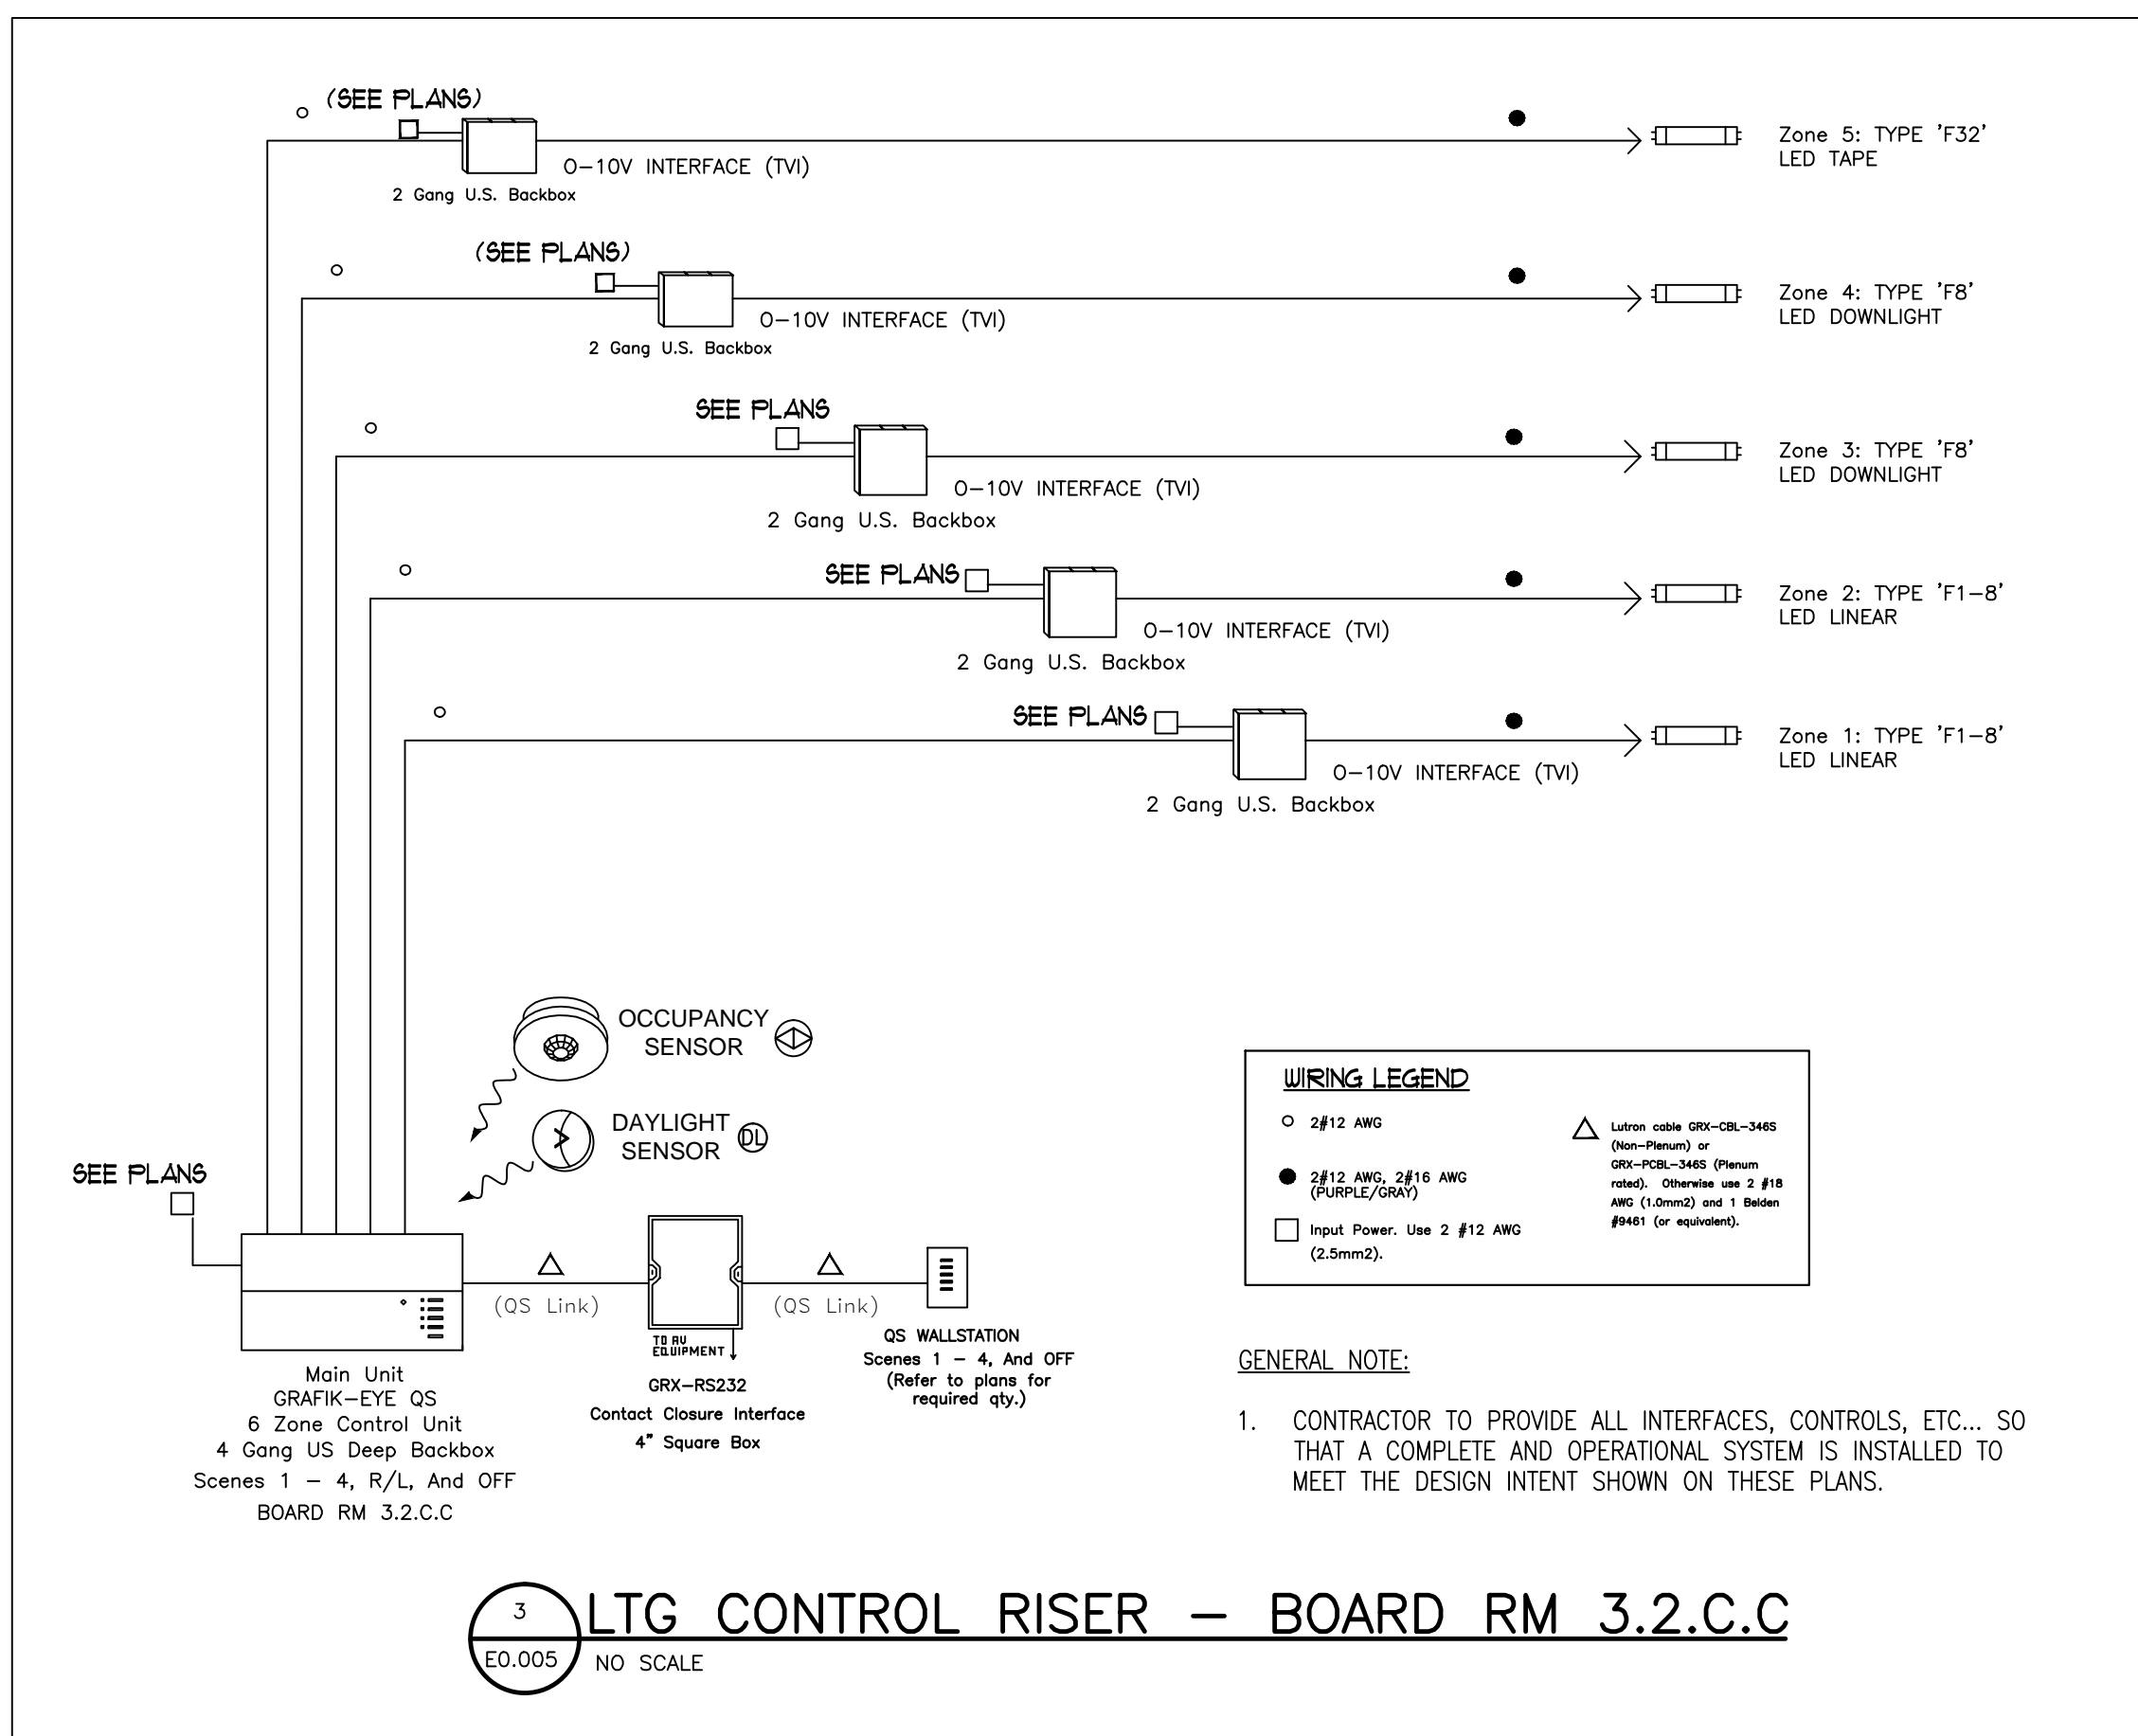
(SEE PLANS)

0–10V INTERFACE (TVI)

2 Gang U.S. Backbox

Zone 5: TYPE 'F32' LED TAPE

(SEE PLANS)

0–10V INTERFACE (TVI)

2 Gang U.S. Backbox

Zone 4: TYPE 'F8' LED DOWNLIGHT

SEE PLANS

0–10V INTERFACE (TVI)

2 Gang U.S. Backbox

Zone 3: TYPE 'F8' LED DOWNLIGHT

SEE PLANS

0–10V INTERFACE (TVI)

2 Gang U.S. Backbox

Zone 2: TYPE 'F1–8' LED LINEAR

SEE PLANS

0–10V INTERFACE (TVI)

2 Gang U.S. Backbox

Zone 1: TYPE 'F1–8' LED LINEAR

OCCUPANCY SENSOR

DAYLIGHT SENSOR

DL

SEE PLANS

WIRING LEGEND

2#12 AWG

2#12 AWG, 2#16 AWG (PURPLE/GRAY)

Input Power. Use 2 #12 AWG (2.5mm2).

Lutron cable GRX–CBL–346S (Non–Plenum) or GRX–PCBL–346S (Plenum rated). Otherwise use 2 #18 AWG (1.0mm2) and 1 Belden #9461 (or equivalent).

(QS Link)

(QS Link)

TO AV EQUIPMENT

Main Unit
GRAFIK–EYE QS
6 Zone Control Unit
4 Gang US Deep Backbox
Scenes 1 – 4, R/L, And OFF
BOARD RM 3.2.C.C

GRX–RS232
Contact Closure Interface
4" Square Box

QS WALLSTATION
Scenes 1 – 4, And OFF
(Refer to plans for required qty.)

GENERAL NOTE:

1. CONTRACTOR TO PROVIDE ALL INTERFACES, CONTROLS, ETC... SO THAT A COMPLETE AND OPERATIONAL SYSTEM IS INSTALLED TO MEET THE DESIGN INTENT SHOWN ON THESE PLANS.

3
E0.005

LTG CONTROL RISER – BOARD RM 3.2.C.C
NO SCALE